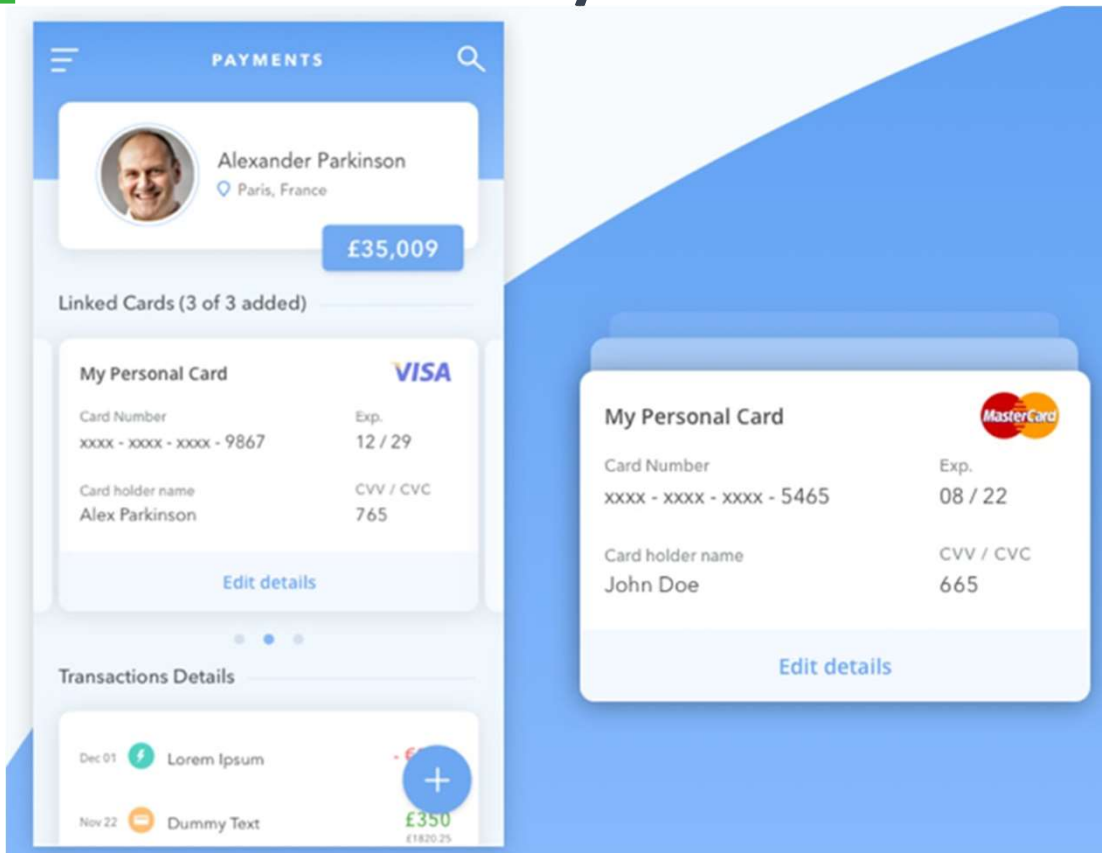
PAYMENTS

Alexander Parkinson
Paris, France

£35,009

Linked Cards (3 of 3 added)

My Personal Card
VISA
Card Number
xxxx - xxxx - xxxx - 9867
Exp.
12 / 29
Card holder name
Alex Parkinson
CVV / CVC
765
Edit details

Transactions Details

Dec 01 Lorem Ipsum - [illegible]
Nov 22 Dummy Text £350
£1820.25

+

My Personal Card
MasterCard
Card Number
xxxx - xxxx - xxxx - 5465
Exp.
08 / 22
Card holder name
John Doe
CVV / CVC
665
Edit details